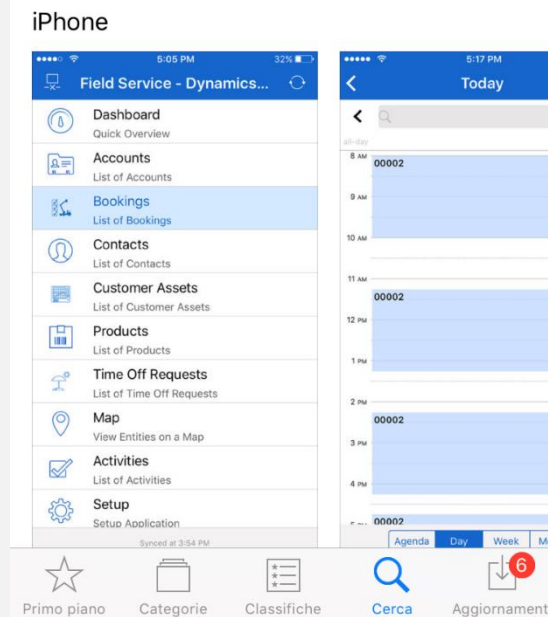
iPhone

5:05 PM 32%

Field Service - Dynamics...

Dashboard
Quick Overview

Accounts
List of Accounts

Bookings
List of Bookings

Contacts
List of Contacts

Customer Assets
List of Customer Assets

Products
List of Products

Time Off Requests
List of Time Off Requests

Map
View Entities on a Map

Activities
List of Activities

Setup
Setup Application

Synced at 3:54 PM

5:17 PM

Today

all-day

8 AM 00002

9 AM

10 AM

11 AM 00002

12 PM

1 PM

2 PM 00002

3 PM

4 PM

5 PM 00002

Agenda Day Week M

Primo piano Categorie Classifiche Cerca 6 Aggiornament